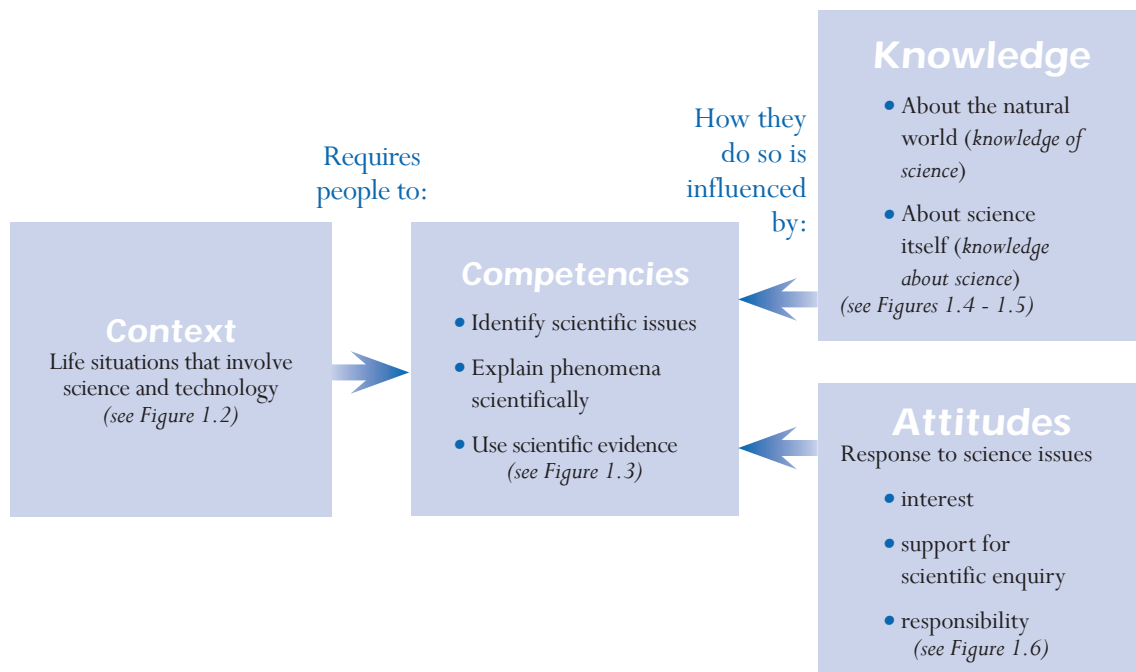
Context
Life situations that involve science and technology
(see Figure 1.2)

Requires people to:

Competencies
• Identify scientific issues
• Explain phenomena scientifically
• Use scientific evidence
(see Figure 1.3)

How they do so is influenced by:

Knowledge
• About the natural world (knowledge of science)
• About science itself (knowledge about science)
(see Figures 1.4 - 1.5)

Attitudes
Response to science issues
• interest
• support for scientific enquiry
• responsibility
(see Figure 1.6)